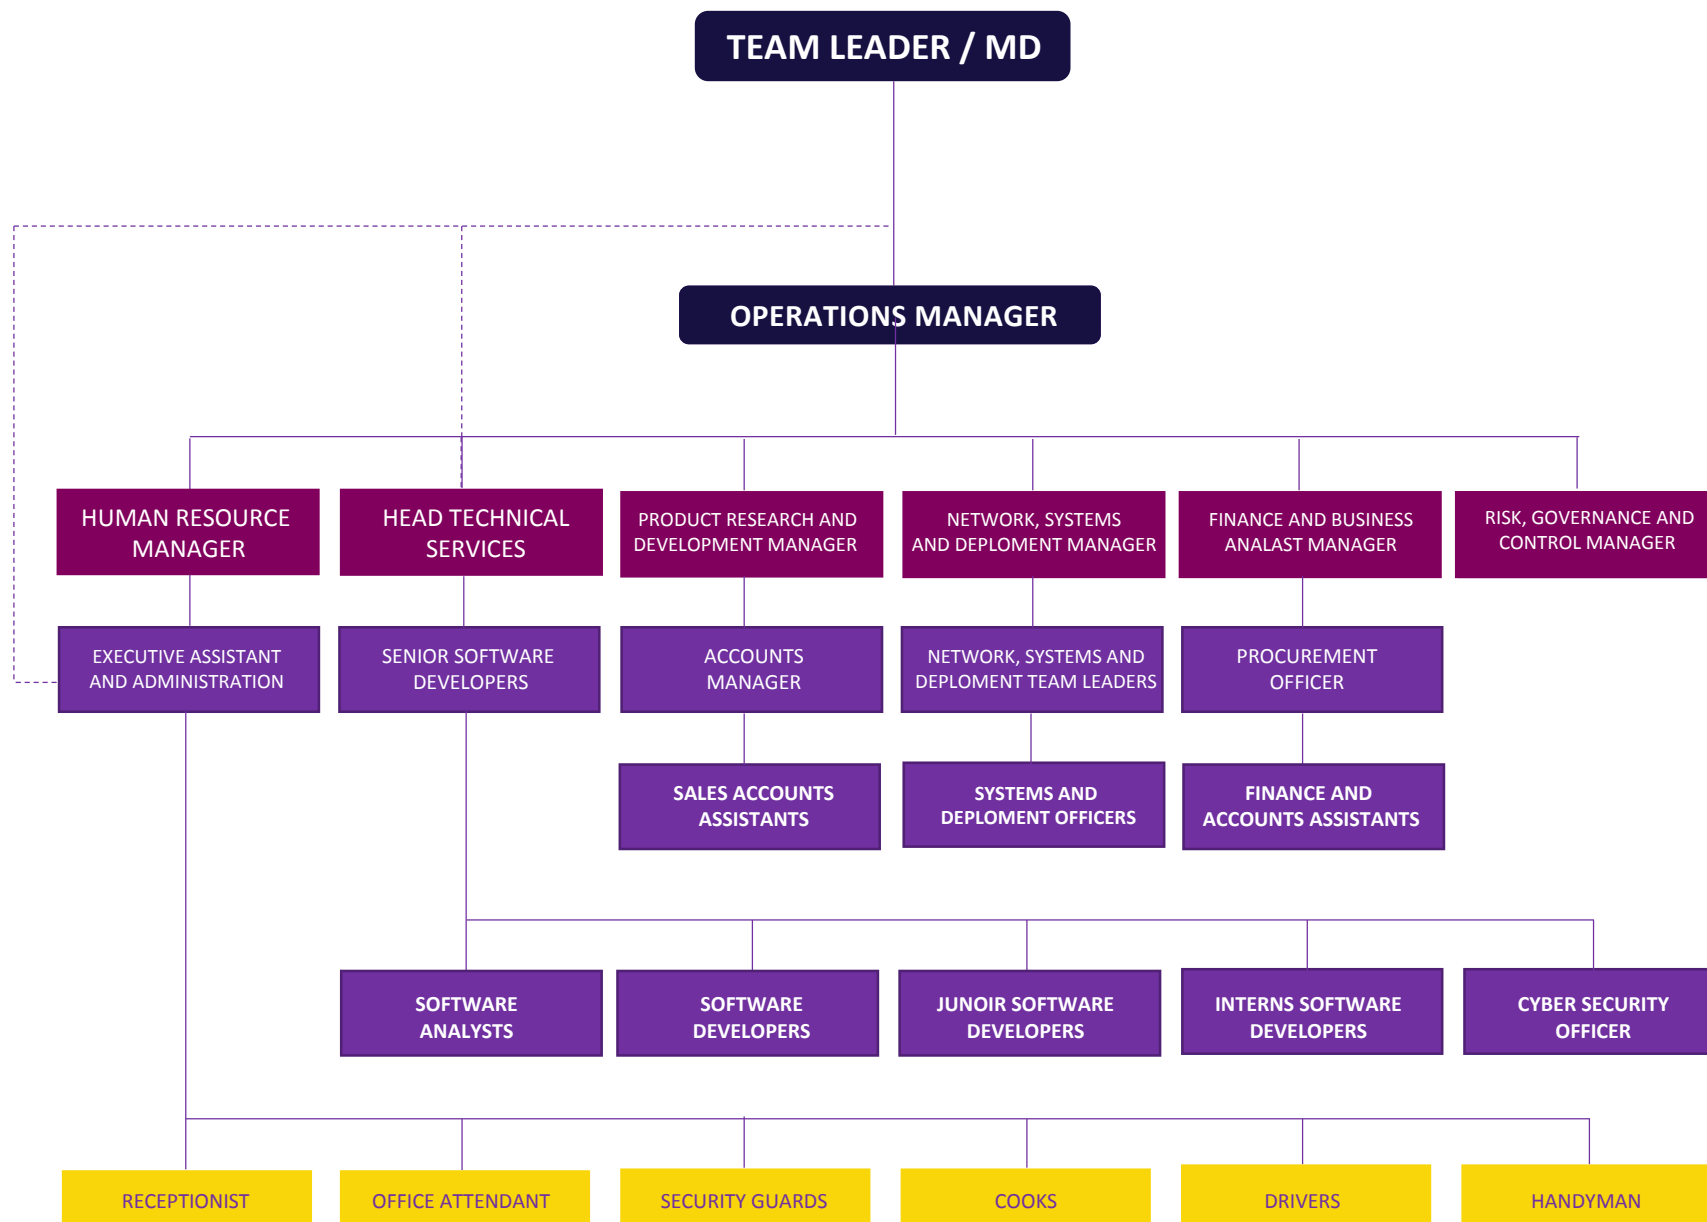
TEAM LEADER / MD

OPERATIONS MANAGER

HUMAN RESOURCE MANAGER

HEAD TECHNICAL SERVICES

PRODUCT RESEARCH AND DEVELOPMENT MANAGER

NETWORK, SYSTEMS AND DEPLOMENT MANAGER

FINANCE AND BUSINESS ANALAST MANAGER

RISK, GOVERNANCE AND CONTROL MANAGER

EXECUTIVE ASSISTANT AND ADMINISTRATION

SENIOR SOFTWARE DEVELOPERS

ACCOUNTS MANAGER

NETWORK, SYSTEMS AND DEPLOMENT TEAM LEADERS

PROCUREMENT OFFICER

SALES ACCOUNTS ASSISTANTS

SYSTEMS AND DEPLOMENT OFFICERS

FINANCE AND ACCOUNTS ASSISTANTS

SOFTWARE ANALYSTS

SOFTWARE DEVELOPERS

JUNOIR SOFTWARE DEVELOPERS

INTERNS SOFTWARE DEVELOPERS

CYBER SECURITY OFFICER

RECEPTIONIST

OFFICE ATTENDANT

SECURITY GUARDS

COOKS

DRIVERS

HANDYMAN